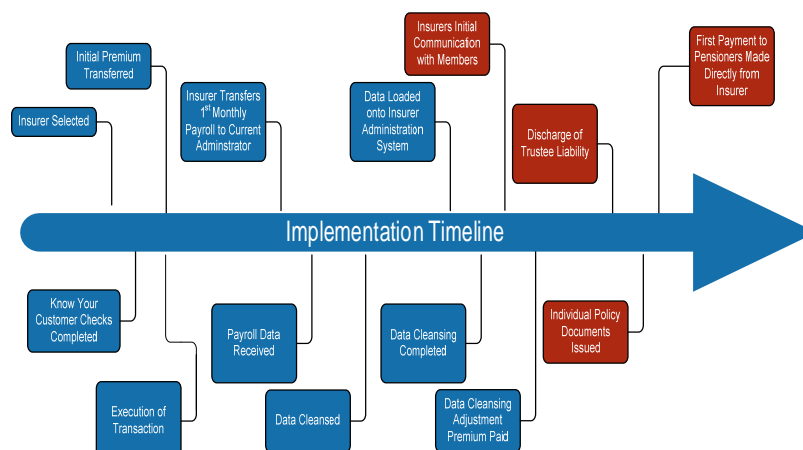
Insurers Initial Communication with Members

First Payment to Pensioners Made Directly from Insurer

Initial Premium Transferred

Insurer Transfers 1$^{st}$ Monthly Payroll to Current Adminstrator

Data Loaded onto Insurer Administration System

Insurer Selected

Discharge of Trustee Liability

Implementation Timeline

Know Your Customer Checks Completed

Payroll Data Received

Data Cleansing Completed

Individual Policy Documents Issued

Execution of Transaction

Data Cleansed

Data Cleansing Adjustment Premium Paid